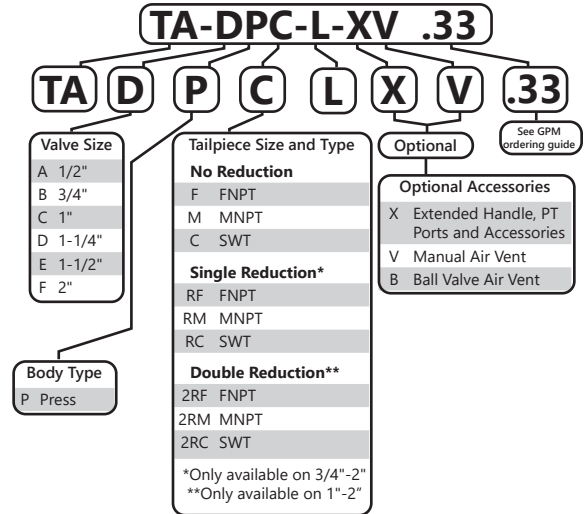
TA-DPC-L-XV .33

TA D P C L X V .33

See GPM ordering guide

Valve Size

| A | 1/2" |
|---|---|
| B | 3/4" |
| C | 1" |
| D | 1-1/4" |
| E | 1-1/2" |
| F | 2" |

Body Type

| P | Press |
|---|---|

Tailpiece Size and Type

No Reduction

| F | FNPT |
|---|---|
| M | MNPT |
| C | SWT |

Single Reduction*

| RF | FNPT |
|---|---|
| RM | MNPT |
| RC | SWT |

Double Reduction**

| 2RF | FNPT |
|---|---|
| 2RM | MNPT |
| 2RC | SWT |

*Only available on 3/4"-2"
**Only available on 1"-2"

Optional

Optional Accessories

| X | Extended Handle, PT Ports and Accessories |
|---|---|
| V | Manual Air Vent |
| B | Ball Valve Air Vent |